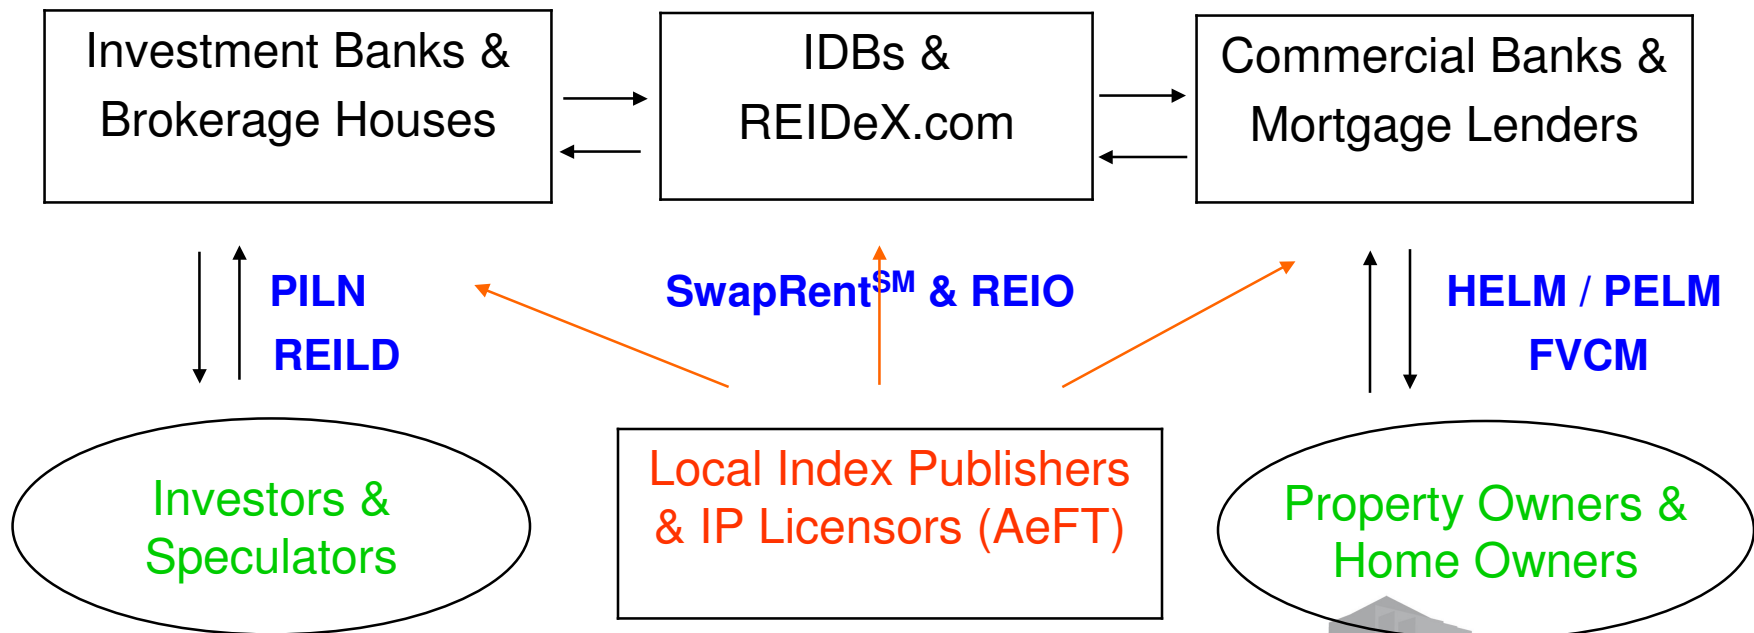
Investment Banks & Brokerage Houses

IDBs & REIDeX.com

Commercial Banks & Mortgage Lenders

PILN
REILD

SwapRent$^{SM}$ & REIO

HELM / PELM
FVCM

Investors & Speculators

Local Index Publishers & IP Licensors (AeFT)

Property Owners & Home Owners